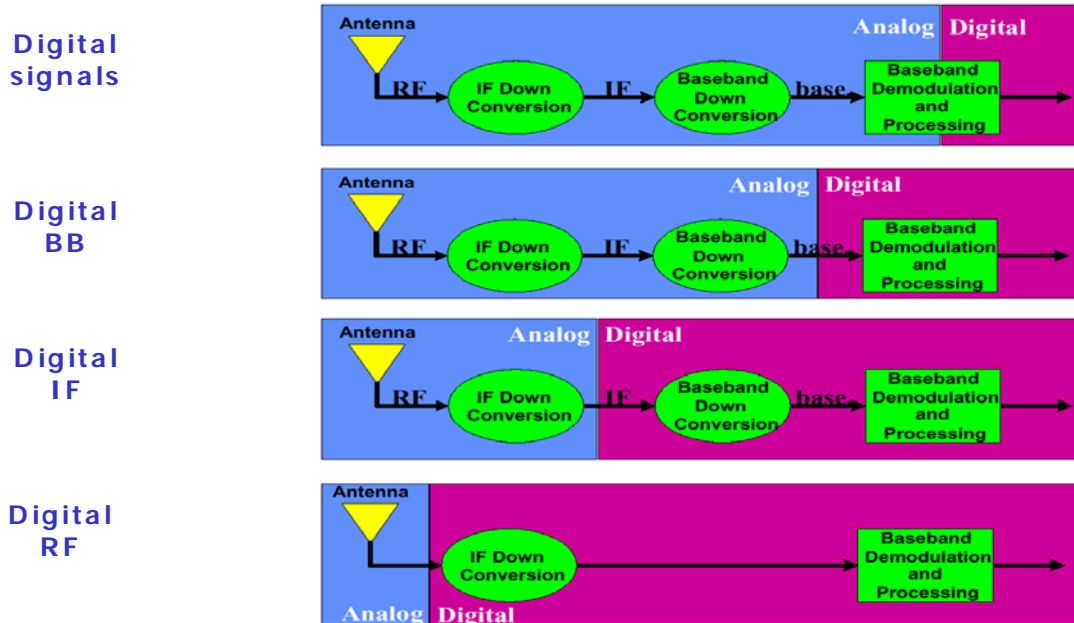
Digital signals

Antenna
Analog Digital
RF
IF Down Conversion
IF
Baseband Down Conversion
base
Baseband Demodulation and Processing

Digital BB

Antenna
Analog Digital
RF
IF Down Conversion
IF
Baseband Down Conversion
base
Baseband Demodulation and Processing

Digital IF

Antenna
Analog Digital
RF
IF Down Conversion
IF
Baseband Down Conversion
base
Baseband Demodulation and Processing

Digital RF

Antenna
IF Down Conversion
Baseband Demodulation and Processing
Analog Digital